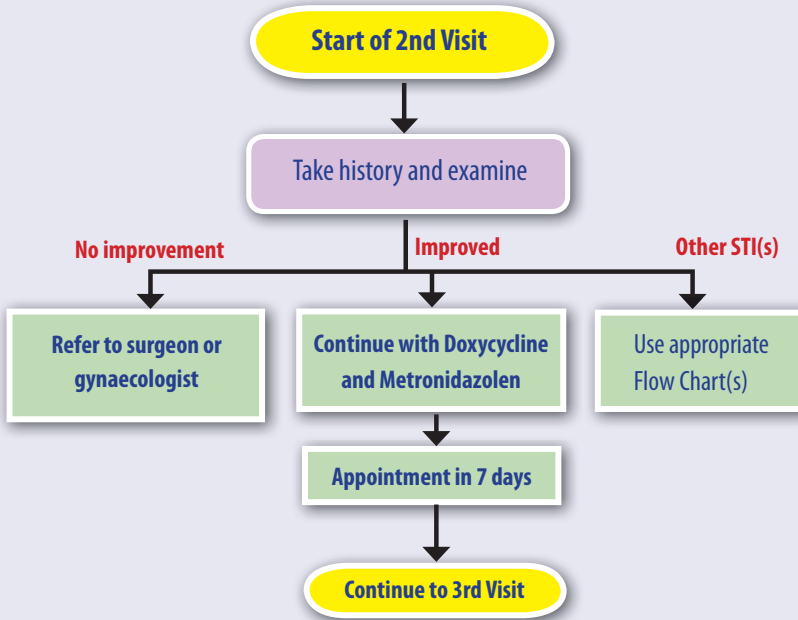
Start of 2nd Visit

Take history and examine

No improvement

Improved

Other STI(s)

Refer to surgeon or gynaecologist

Continue with Doxycycline and Metronidazolen

Use appropriate Flow Chart(s)

Appointment in 7 days

Continue to 3rd Visit